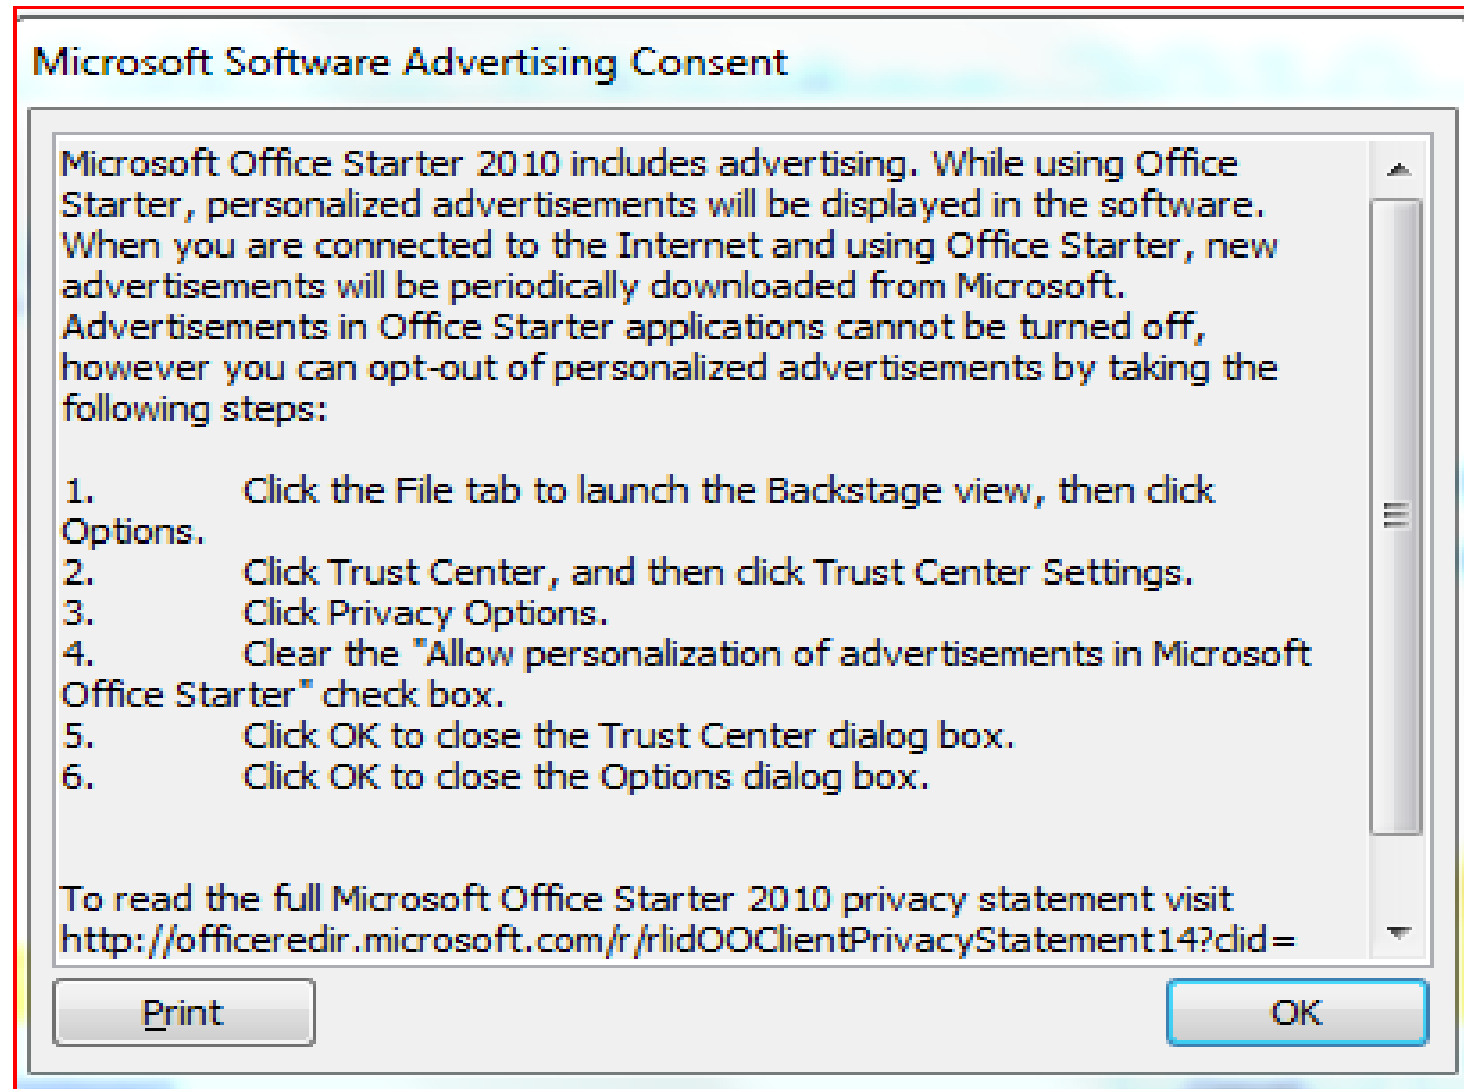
Microsoft Software Advertising Consent

Microsoft Office Starter 2010 includes advertising. While using Office Starter, personalized advertisements will be displayed in the software. When you are connected to the Internet and using Office Starter, new advertisements will be periodically downloaded from Microsoft. Advertisements in Office Starter applications cannot be turned off, however you can opt-out of personalized advertisements by taking the following steps:

1. Click the File tab to launch the Backstage view, then click Options.
2. Click Trust Center, and then click Trust Center Settings.
3. Click Privacy Options.
4. Clear the "Allow personalization of advertisements in Microsoft Office Starter" check box.
5. Click OK to close the Trust Center dialog box.
6. Click OK to close the Options dialog box.

To read the full Microsoft Office Starter 2010 privacy statement visit http://officeredir.microsoft.com/r/rlidOOClientPrivacyStatement14?clid=

Print

OK